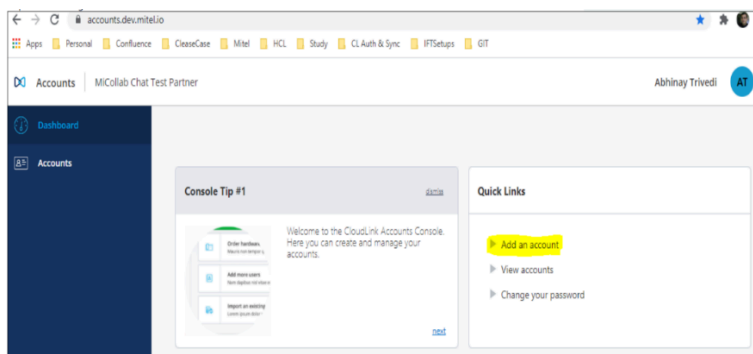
accounts.dev.mitel.io

Apps Personal Confluence CleaseCase Mitel HCL Study CL Auth & Sync IFTSetups GIT

Accounts MiCollab Chat Test Partner

Abhinay Trivedi AT

Dashboard

Accounts

Console Tip #1

dismiss

Order hardware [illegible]

Add more users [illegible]

Import an existing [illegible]

Welcome to the CloudLink Accounts Console. Here you can create and manage your accounts.

next

Quick Links

Add an account

View accounts

Change your password